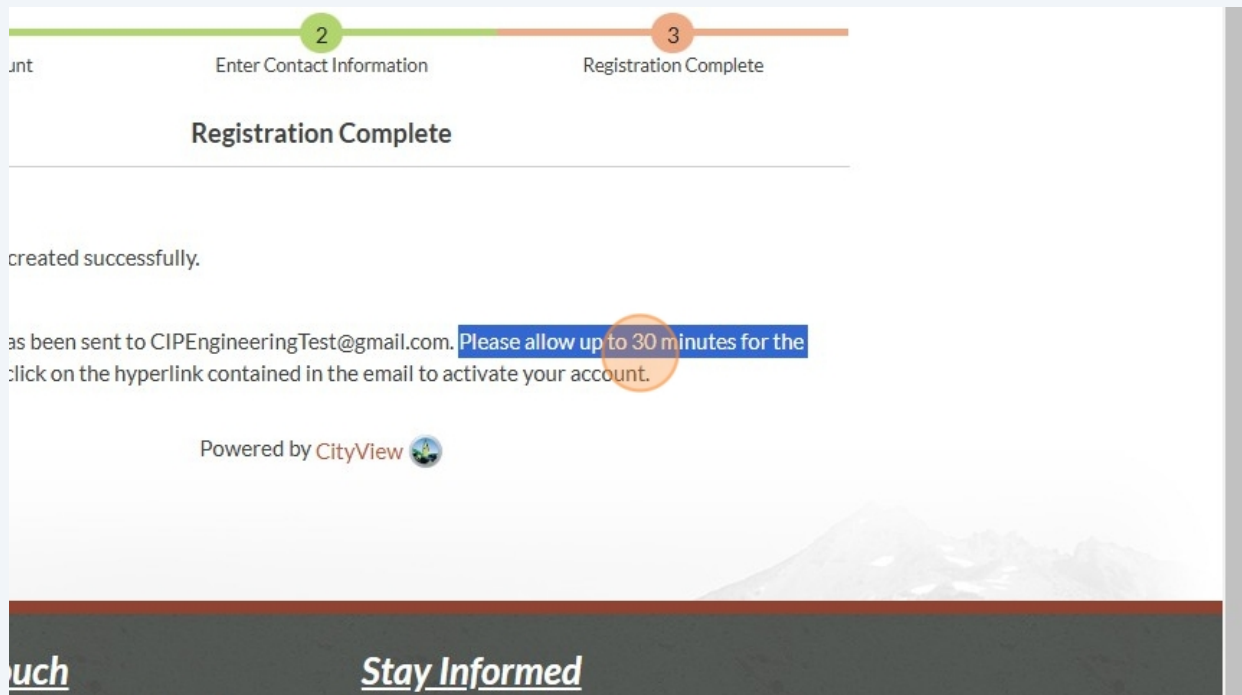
unt

2
Enter Contact Information

3
Registration Complete

Registration Complete

created successfully.

as been sent to CIPEngineeringTest@gmail.com. Please allow up to 30 minutes for the click on the hyperlink contained in the email to activate your account.

Powered by CityView

uch

Stay Informed